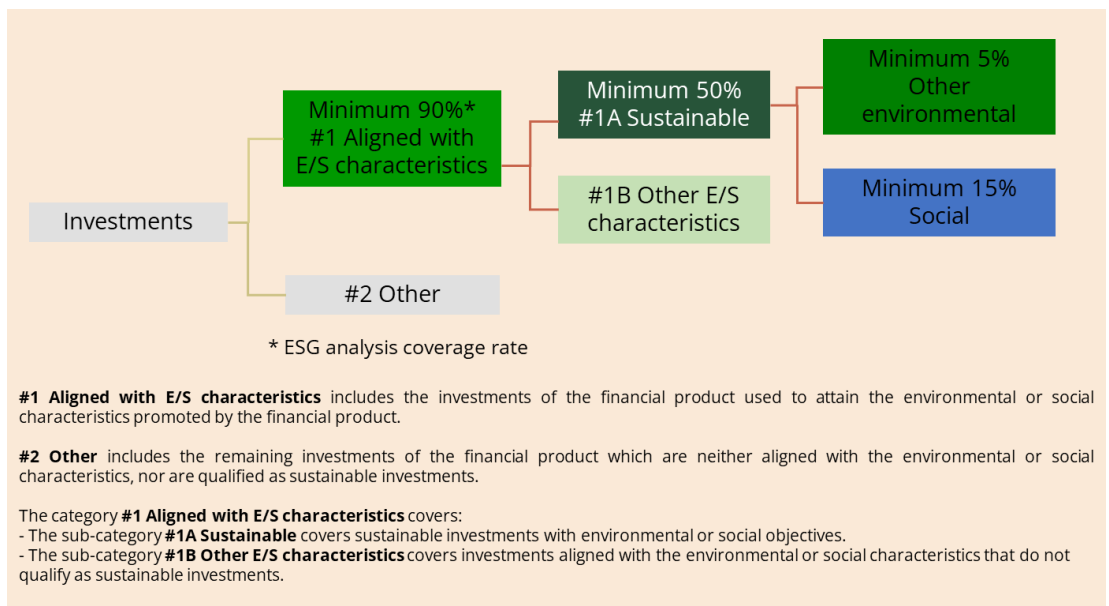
Investments

Minimum 90%*
#1 Aligned with E/S characteristics

#2 Other

Minimum 50%
#1A Sustainable

#1B Other E/S characteristics

Minimum 5%
Other environmental

Minimum 15%
Social

* ESG analysis coverage rate

**#1 Aligned with E/S characteristics** includes the investments of the financial product used to attain the environmental or social characteristics promoted by the financial product.

**#2 Other** includes the remaining investments of the financial product which are neither aligned with the environmental or social characteristics, nor are qualified as sustainable investments.

The category **#1 Aligned with E/S characteristics** covers:
- The sub-category **#1A Sustainable** covers sustainable investments with environmental or social objectives.
- The sub-category **#1B Other E/S characteristics** covers investments aligned with the environmental or social characteristics that do not qualify as sustainable investments.